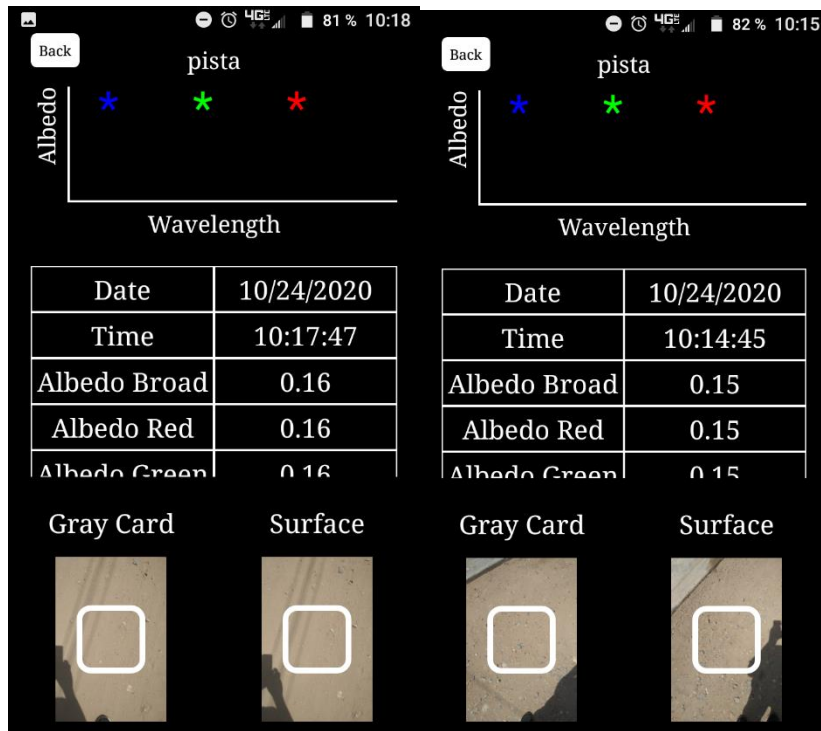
4G 81 % 10:18

Back

pista

Albedo

Wavelength

| Date | 10/24/2020 |
|---|---|
| Time | 10:17:47 |
| Albedo Broad | 0.16 |
| Albedo Red | 0.16 |
| Albedo Green | 0.16 |

Gray Card

Surface

4G 82 % 10:15

Back

pista

Albedo

Wavelength

| Date | 10/24/2020 |
|---|---|
| Time | 10:14:45 |
| Albedo Broad | 0.15 |
| Albedo Red | 0.15 |
| Albedo Green | 0.15 |

Gray Card

Surface